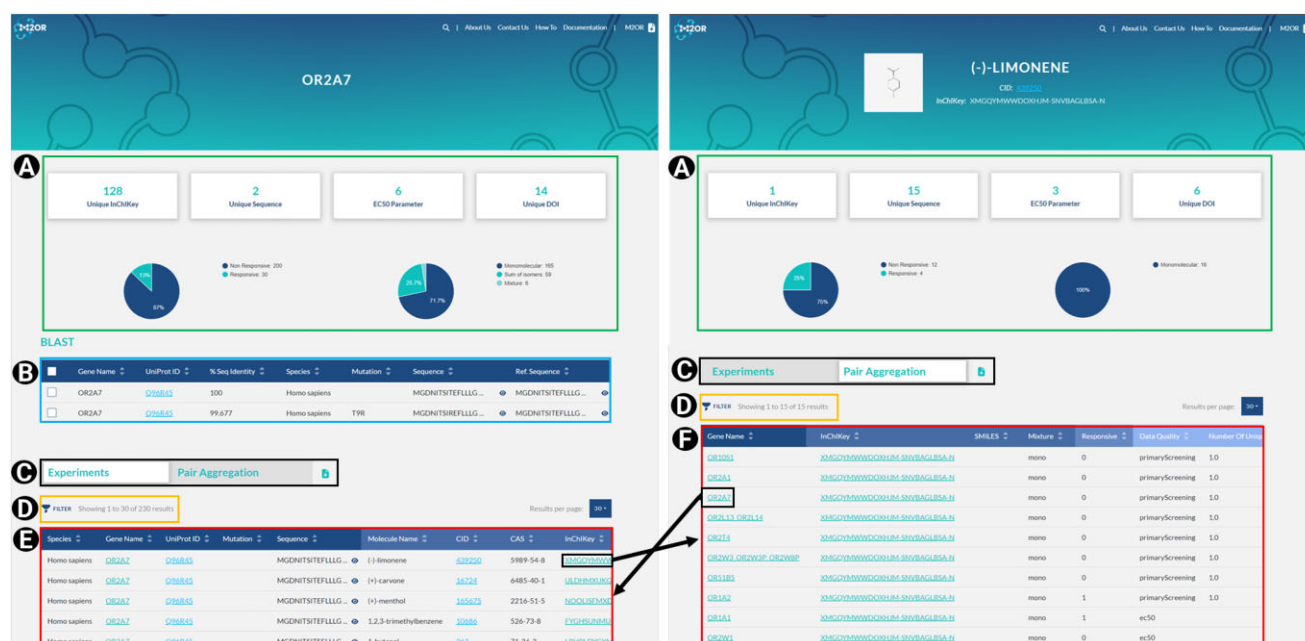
M2OR

🔍 | About Us Contact Us How To Documentation | M2OR

OR2A7

A

128
Unique InChIKey

2
Unique Sequence

6
EC50 Parameter

14
Unique DOI

Non Responsive: 200
Responsive: 30

13%
87%

Monomolecular: 165
Sum of isomers: 59
Mixture: 6

25.7%
71.7%

BLAST

B

| | Gene Name | UniProt ID | % Seq Identity | Species | Mutation | Sequence | Ref. Sequence |
|---|---|---|---|---|---|---|---|
| | OR2A7 | Q96R45 | 100 | Homo sapiens | | MGDNITSITEFLLLG... | MGDNITSITEFLLLG... |
| | OR2A7 | Q96R45 | 99.677 | Homo sapiens | T9R | MGDNITSIREFLLLG... | MGDNITSITEFLLLG... |

C

Experiments | Pair Aggregation

D

FILTER Showing 1 to 30 of 230 results

Results per page: 30

E

| Species | Gene Name | UniProt ID | Mutation | Sequence | Molecule Name | CID | CAS | InChIKey |
|---|---|---|---|---|---|---|---|---|
| Homo sapiens | OR2A7 | Q96R45 | | MGDNITSITEFLLLG... | (-)-limonene | 439250 | 5989-54-8 | XMGQYMWW |
| Homo sapiens | OR2A7 | Q96R45 | | MGDNITSITEFLLLG... | (+)-carvone | 16724 | 6485-40-1 | ULDHMXUKG |
| Homo sapiens | OR2A7 | Q96R45 | | MGDNITSITEFLLLG... | (+)-menthol | 165675 | 2216-51-5 | NOOLISFMXD |
| Homo sapiens | OR2A7 | Q96R45 | | MGDNITSITEFLLLG... | 1,2,3-trimethylbenzene | 10686 | 526-73-8 | FYGHSUNMU |
| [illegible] | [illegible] | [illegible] | | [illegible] | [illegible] | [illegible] | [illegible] | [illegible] |

M2OR

🔍 | About Us Contact Us How To Documentation | M2OR

(-)-LIMONENE

CID: 439250
InChIKey: XMGQYMWWDOXHJM-SNVBAGLBSA-N

A

1
Unique InChIKey

15
Unique Sequence

3
EC50 Parameter

6
Unique DOI

Non Responsive: 12
Responsive: 4

25%
75%

Monomolecular: 16

100%

C

Experiments | Pair Aggregation

D

FILTER Showing 1 to 15 of 15 results

Results per page: 30

F

| Gene Name | InChIKey | SMILES | Mixture | Responsive | Data Quality | Number Of Uniq |
|---|---|---|---|---|---|---|
| OR10S1 | XMGQYMWWDOXHJM-SNVBAGLBSA-N | | mono | 0 | primaryScreening | 1.0 |
| OR2A1 | XMGQYMWWDOXHJM-SNVBAGLBSA-N | | mono | 0 | primaryScreening | 1.0 |
| OR2A7 | XMGQYMWWDOXHJM-SNVBAGLBSA-N | | mono | 0 | primaryScreening | 1.0 |
| OR2L13_OR2L14 | XMGQYMWWDOXHJM-SNVBAGLBSA-N | | mono | 0 | primaryScreening | 1.0 |
| OR2T4 | XMGQYMWWDOXHJM-SNVBAGLBSA-N | | mono | 0 | primaryScreening | 1.0 |
| OR2W3_OR2W3P_OR2W8P | XMGQYMWWDOXHJM-SNVBAGLBSA-N | | mono | 0 | primaryScreening | 1.0 |
| OR51B5 | XMGQYMWWDOXHJM-SNVBAGLBSA-N | | mono | 0 | primaryScreening | 1.0 |
| OR1A2 | XMGQYMWWDOXHJM-SNVBAGLBSA-N | | mono | 1 | primaryScreening | 1.0 |
| OR1A1 | XMGQYMWWDOXHJM-SNVBAGLBSA-N | | mono | 1 | ec50 | |
| OR2W1 | XMGQYMWWDOXHJM-SNVBAGLBSA-N | | mono | 0 | ec50 | |